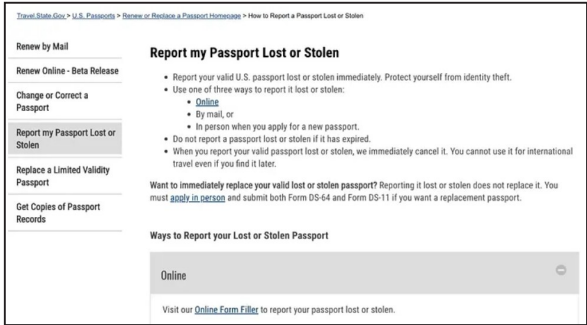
Travel.State.Gov > U.S. Passports > Renew or Replace a Passport Homepage > How to Report a Passport Lost or Stolen

Renew by Mail

Renew Online - Beta Release

Change or Correct a Passport

Report my Passport Lost or Stolen

Replace a Limited Validity Passport

Get Copies of Passport Records

Report my Passport Lost or Stolen

- Report your valid U.S. passport lost or stolen immediately. Protect yourself from identity theft.
- Use one of three ways to report it lost or stolen:
  - Online
  - By mail, or
  - In person when you apply for a new passport.
- Do not report a passport lost or stolen if it has expired.
- When you report your valid passport lost or stolen, we immediately cancel it. You cannot use it for international travel even if you find it later.

Want to immediately replace your valid lost or stolen passport? Reporting it lost or stolen does not replace it. You must apply in person and submit both Form DS-64 and Form DS-11 if you want a replacement passport.

Ways to Report your Lost or Stolen Passport

Online

Visit our Online Form Filler to report your passport lost or stolen.